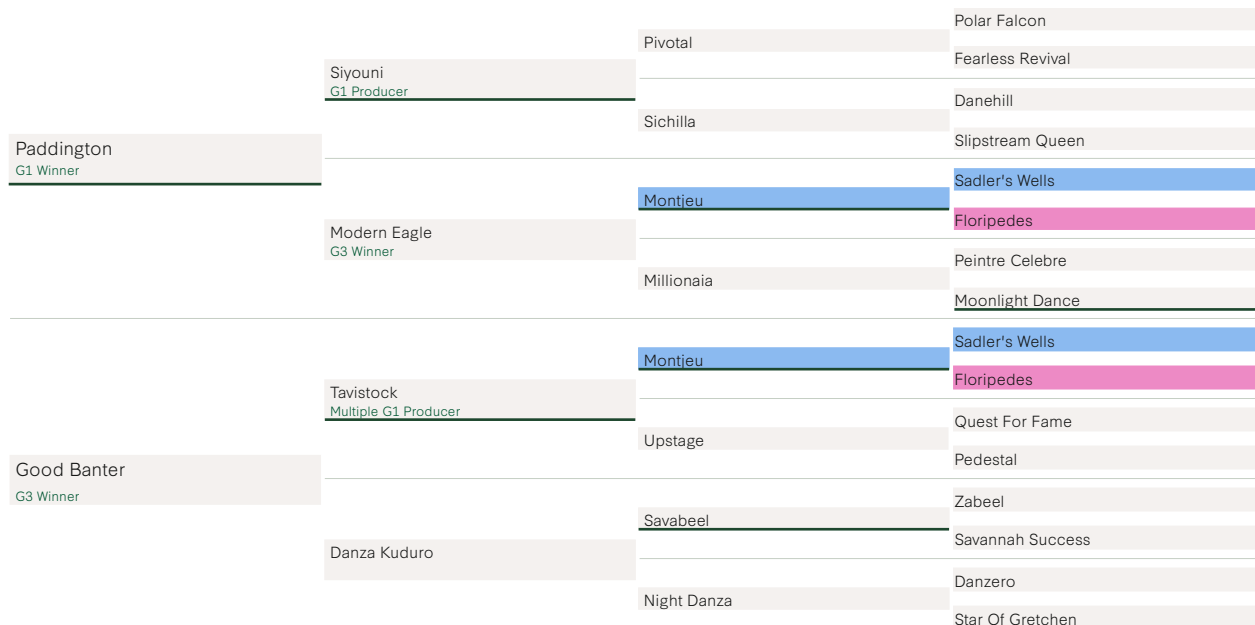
Paddington
G1 Winner

Siyouni
G1 Producer

Pivotal

Polar Falcon

Fearless Revival

Sichilla

Danehill

Slipstream Queen

Modern Eagle
G3 Winner

Montjeu

Sadler's Wells

Floripedes

Millionaia

Peintre Celebre

Moonlight Dance

Good Banter
G3 Winner

Tavistock
Multiple G1 Producer

Montjeu

Sadler's Wells

Floripedes

Upstage

Quest For Fame

Pedestal

Danza Kuduro

Savabeel

Zabeel

Savannah Success

Night Danza

Danzero

Star Of Gretchen